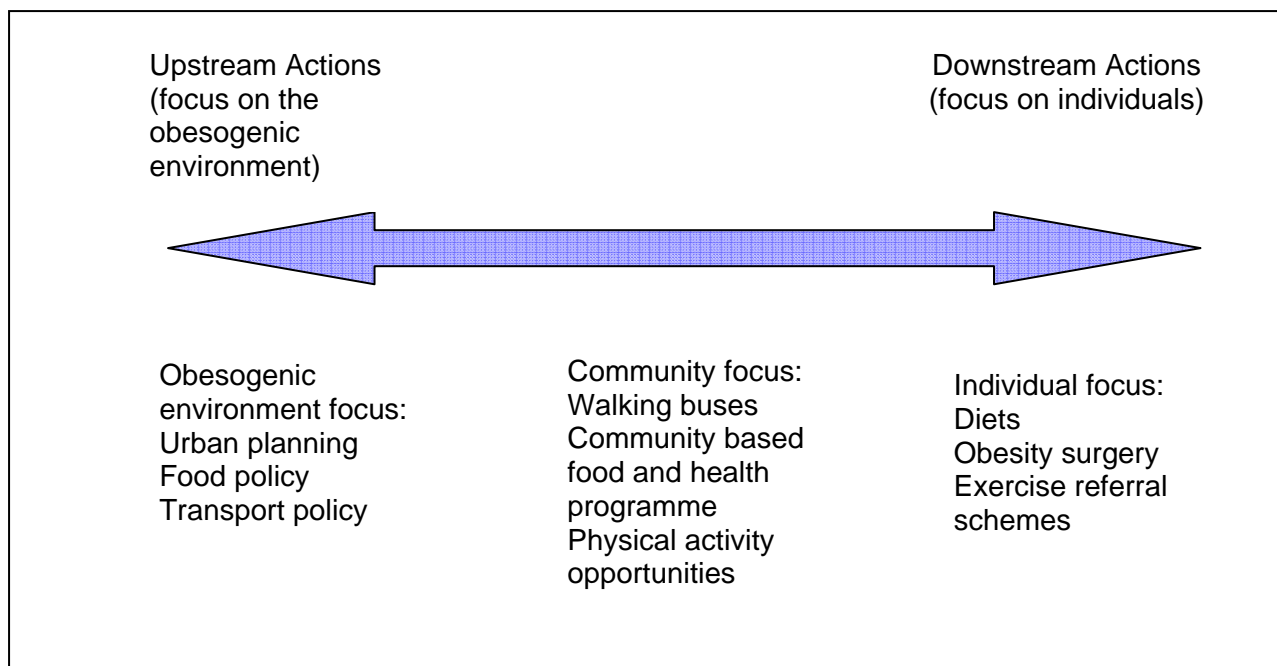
Upstream Actions (focus on the obesogenic environment)

Downstream Actions (focus on individuals)

Obesogenic environment focus:
Urban planning
Food policy
Transport policy

Community focus:
Walking buses
Community based food and health programme
Physical activity opportunities

Individual focus:
Diets
Obesity surgery
Exercise referral schemes